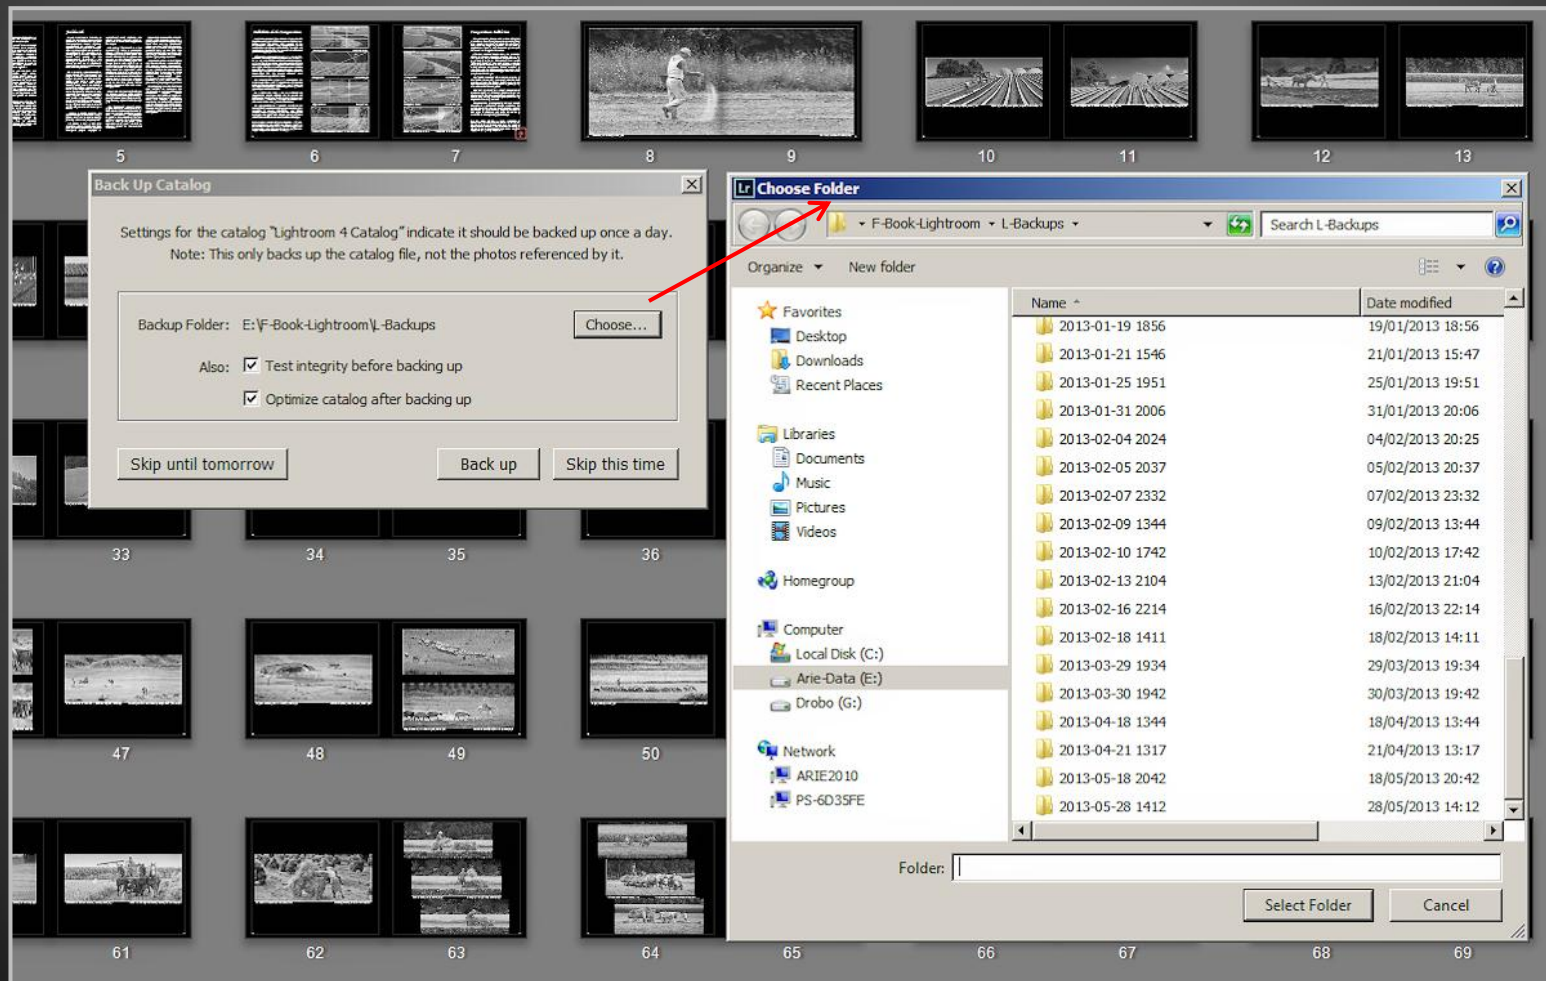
5 6 7 8 9 10 11 12 13

Back Up Catalog

Settings for the catalog "Lightroom 4 Catalog" indicate it should be backed up once a day. Note: This only backs up the catalog file, not the photos referenced by it.

Backup Folder: E:\F-Book-Lightroom\L-Backups

Choose...

Also: Test integrity before backing up

Optimize catalog after backing up

Skip until tomorrow

Back up

Skip this time

33 34 35 36

Choose Folder

F-Book-Lightroom ▸ L-Backups ▸

Search L-Backups

Organize ▾ New folder

Favorites
Desktop
Downloads
Recent Places

Libraries
Documents
Music
Pictures
Videos

Homegroup

Computer
Local Disk (C:)
Arie-Data (E:)
Drobo (G:)

Network
ARIE2010
PS-6D35FE

| Name | Date modified |
|---|---|
| 2013-01-19 1856 | 19/01/2013 18:56 |
| 2013-01-21 1546 | 21/01/2013 15:47 |
| 2013-01-25 1951 | 25/01/2013 19:51 |
| 2013-01-31 2006 | 31/01/2013 20:06 |
| 2013-02-04 2024 | 04/02/2013 20:25 |
| 2013-02-05 2037 | 05/02/2013 20:37 |
| 2013-02-07 2332 | 07/02/2013 23:32 |
| 2013-02-09 1344 | 09/02/2013 13:44 |
| 2013-02-10 1742 | 10/02/2013 17:42 |
| 2013-02-13 2104 | 13/02/2013 21:04 |
| 2013-02-16 2214 | 16/02/2013 22:14 |
| 2013-02-18 1411 | 18/02/2013 14:11 |
| 2013-03-29 1934 | 29/03/2013 19:34 |
| 2013-03-30 1942 | 30/03/2013 19:42 |
| 2013-04-18 1344 | 18/04/2013 13:44 |
| 2013-04-21 1317 | 21/04/2013 13:17 |
| 2013-05-18 2042 | 18/05/2013 20:42 |
| 2013-05-28 1412 | 28/05/2013 14:12 |

Folder:

Select Folder

Cancel

47 48 49 50

61 62 63 64 65 66 67 68 69